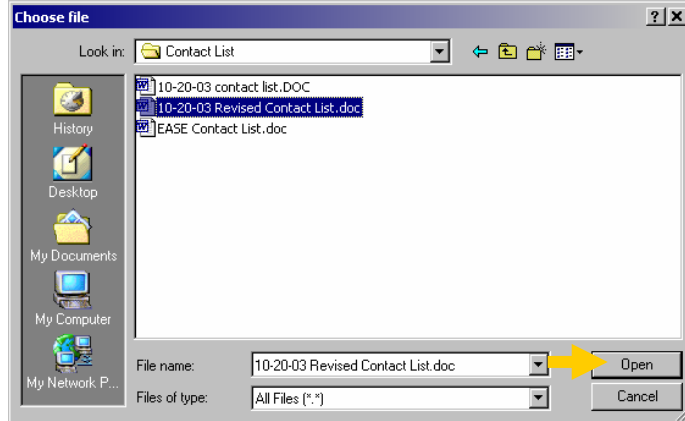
Choose file

?

X

Look in: Contact List

10-20-03 contact list.DOC

10-20-03 Revised Contact List.doc

EASE Contact List.doc

History

Desktop

My Documents

My Computer

My Network P...

File name: 10-20-03 Revised Contact List.doc

Files of type: All Files (*.*)

Open

Cancel